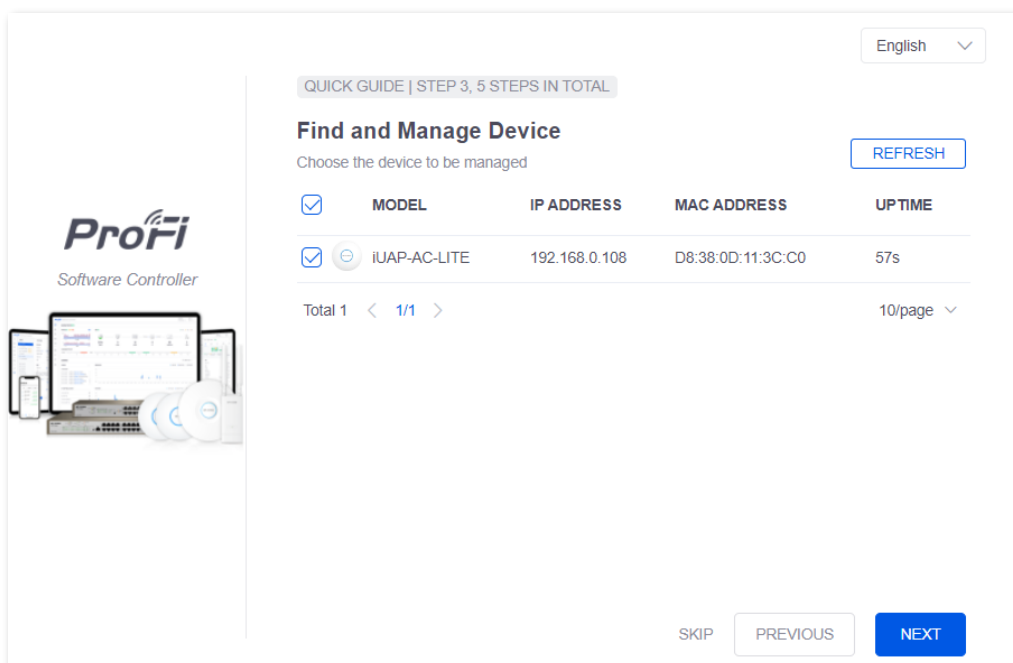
English

ProFi
Software Controller

QUICK GUIDE | STEP 3, 5 STEPS IN TOTAL

Find and Manage Device

Choose the device to be managed

REFRESH

| | MODEL | IP ADDRESS | MAC ADDRESS | UPTIME |
|---|---|---|---|---|
| | iUAP-AC-LITE | 192.168.0.108 | D8:38:0D:11:3C:C0 | 57s |

Total 1 < 1/1 >

10/page

SKIP PREVIOUS NEXT